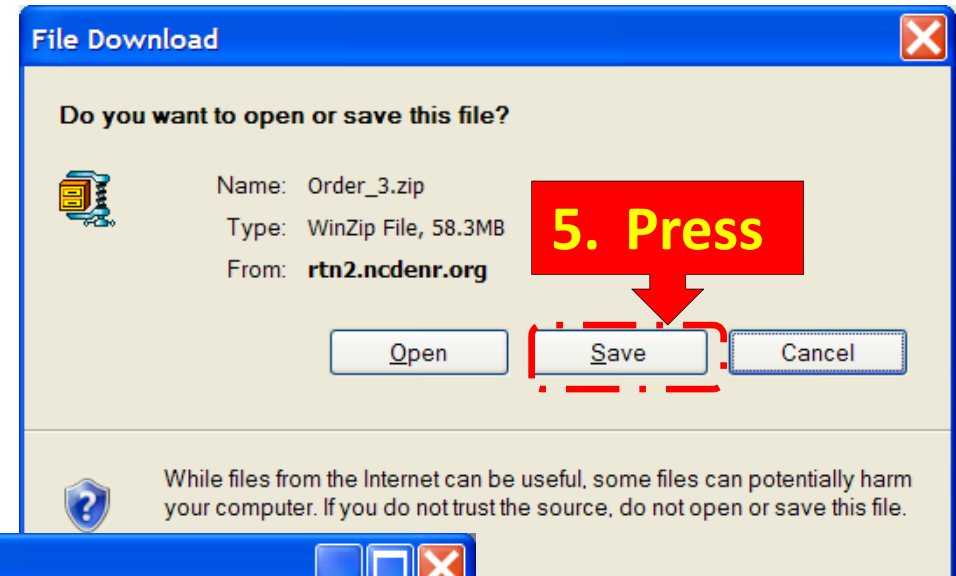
File Download

Do you want to open or save this file?

Name: Order_3.zip

Type: WinZip File, 58.3MB

From: rtn2.ncdenr.org

5. Press

Open

Save

Cancel

While files from the Internet can be useful, some files can potentially harm your computer. If you do not trust the source, do not open or save this file.